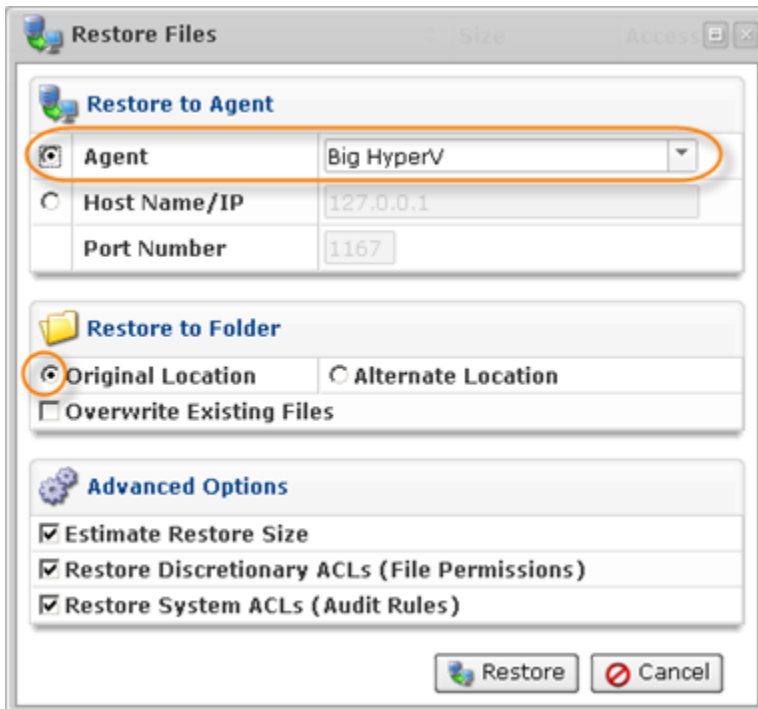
Restore Files

Size

Access

Restore to Agent

Agent

Big HyperV

Host Name/IP

127.0.0.1

Port Number

1167

Restore to Folder

Original Location

Alternate Location

Overwrite Existing Files

Advanced Options

Estimate Restore Size

Restore Discretionary ACLs (File Permissions)

Restore System ACLs (Audit Rules)

Restore

Cancel